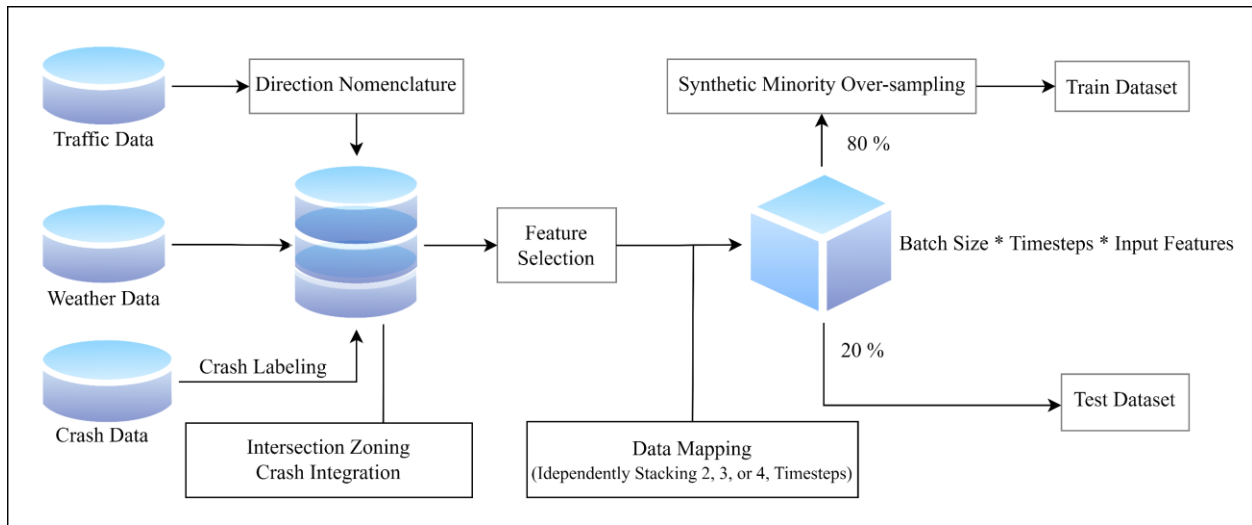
Traffic Data

Direction Nomenclature

Weather Data

Crash Data

Crash Labeling

Intersection Zoning
Crash Integration

Feature Selection

Data Mapping
(Idependently Stacking 2, 3, or 4, Timesteps)

Synthetic Minority Over-sampling

Train Dataset

80 %

Batch Size * Timesteps * Input Features

20 %

Test Dataset